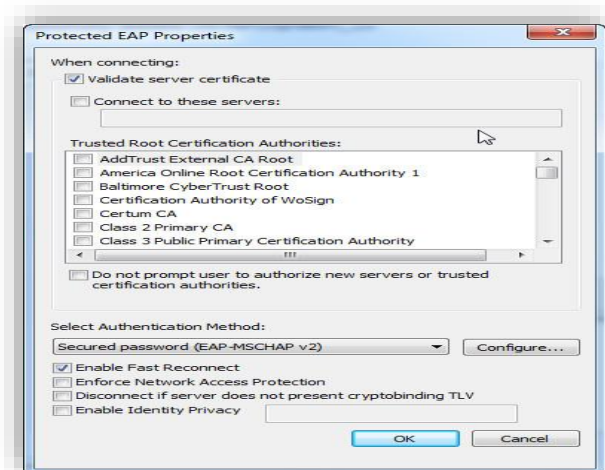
Protected EAP Properties

When connecting:

Validate server certificate

Connect to these servers:

Trusted Root Certification Authorities:

AddTrust External CA Root
America Online Root Certification Authority 1
Baltimore CyberTrust Root
Certification Authority of WoSign
Certum CA
Class 2 Primary CA
Class 3 Public Primary Certification Authority

Do not prompt user to authorize new servers or trusted certification authorities.

Select Authentication Method:

Secured password (EAP-MSCHAP v2)

Configure...

Enable Fast Reconnect
Enforce Network Access Protection
Disconnect if server does not present cryptobinding TLV
Enable Identity Privacy

OK

Cancel